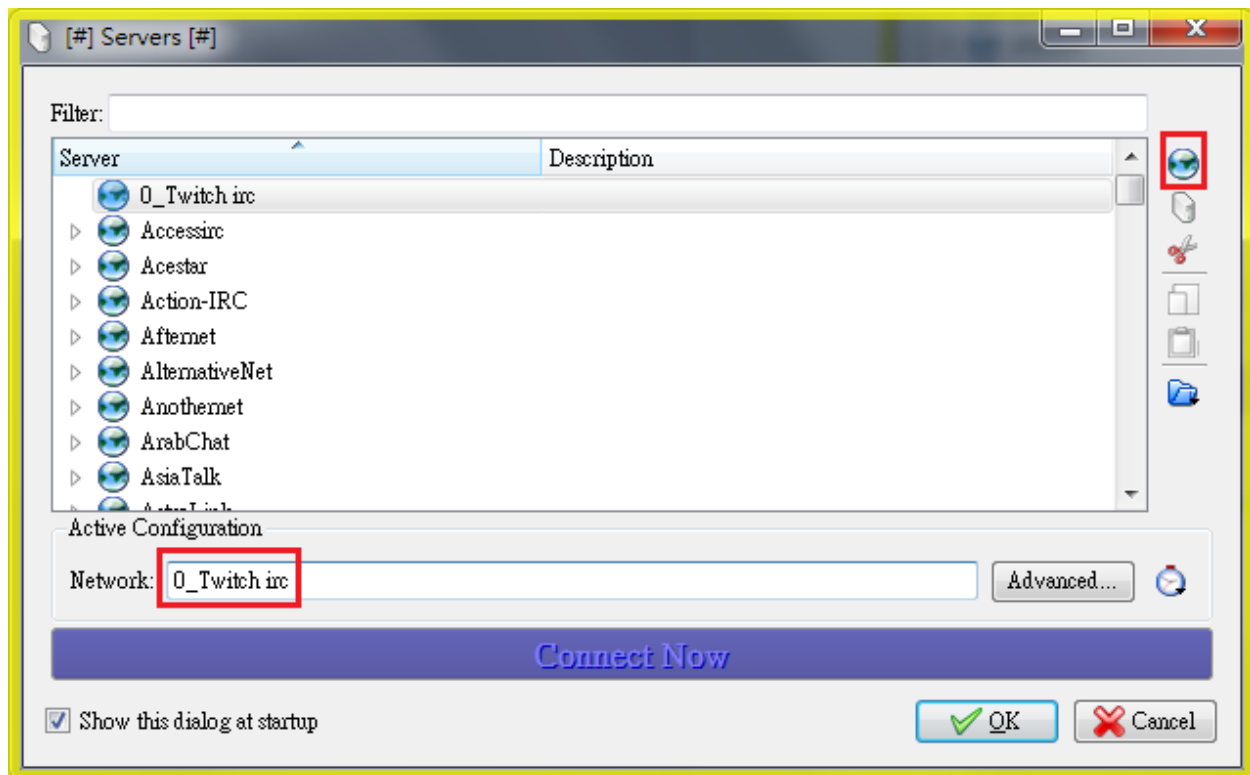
[#] Servers [#]

Filter:

| Server | Description |
|---|---|
| 0_Twitch irc | |
| Accessirc | |
| Acestar | |
| Action-IRC | |
| Afternet | |
| AlternativeNet | |
| Anothernet | |
| ArabChat | |
| AsiaTalk | |
| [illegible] | |

Active Configuration

Network: 0_Twitch irc

Advanced...

Connect Now

Show this dialog at startup

OK

Cancel